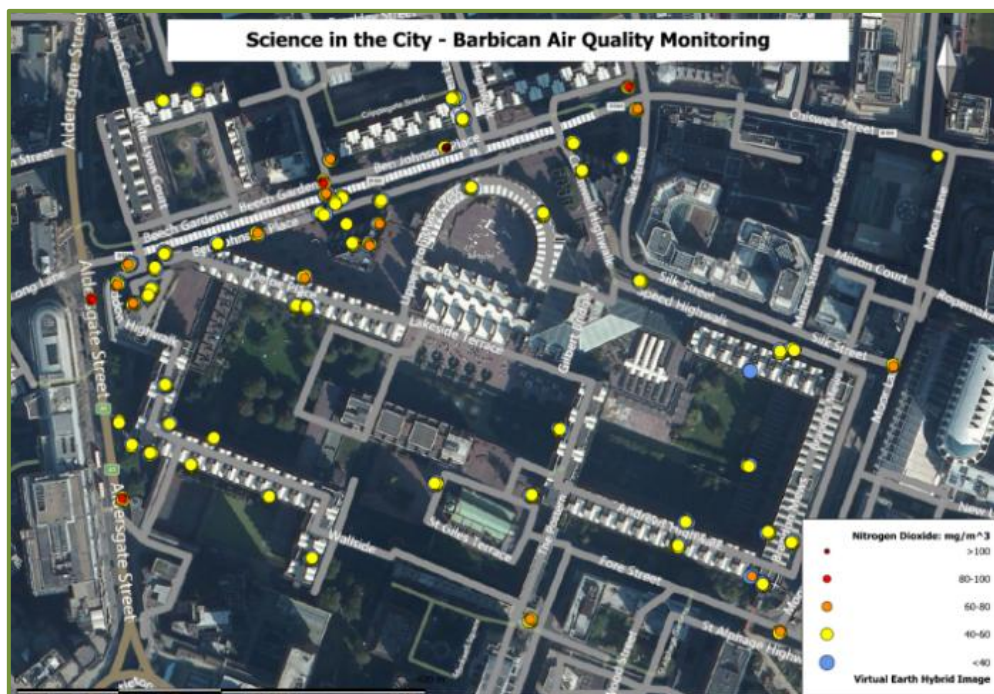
Science in the City - Barbican Air Quality Monitoring

Aldersgate Street
Beech Gardens
Ben Jonson Place
Bridgewater Square
Cripplegate Street
Ben Johnson Place
Thomas More Highwalk
Lakeside Terrace
Gilbert Bridge
Silk Street
Speed Highwalk
Milton Court
Milton Street
Moor Lane
Chiswell Street
Ropemaker Street
Wood Street
St Giles Terrace
Thomas More Highwalk
Andrewes Highwalk
Fore Street
St Alphage Highwalk
Wallside
Aldersgate Street
Long Lane

Nitrogen Dioxide: mg/m^3
>100
80-100
60-80
40-60
<40
Virtual Earth Hybrid Image